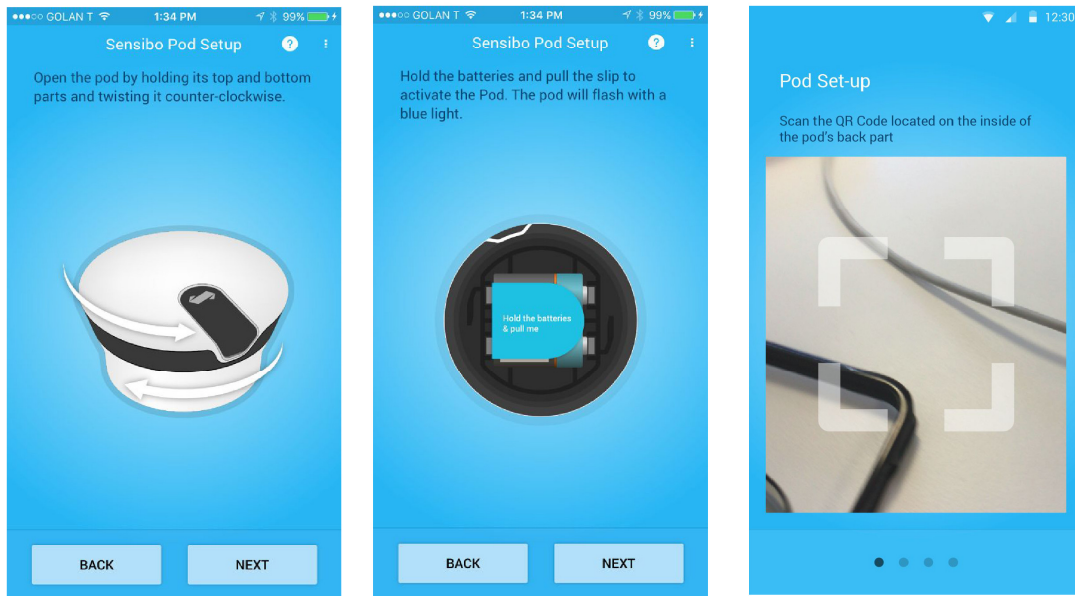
●●●○○ GOLAN T 1:34 PM 99%

Sensibo Pod Setup ?

Open the pod by holding its top and bottom parts and twisting it counter-clockwise.

BACK NEXT

●●●○○ GOLAN T 1:34 PM 99%

Sensibo Pod Setup ?

Hold the batteries and pull the slip to activate the Pod. The pod will flash with a blue light.

Hold the batteries & pull me

BACK NEXT

12:30

Pod Set-up

Scan the QR Code located on the inside of the pod's back part